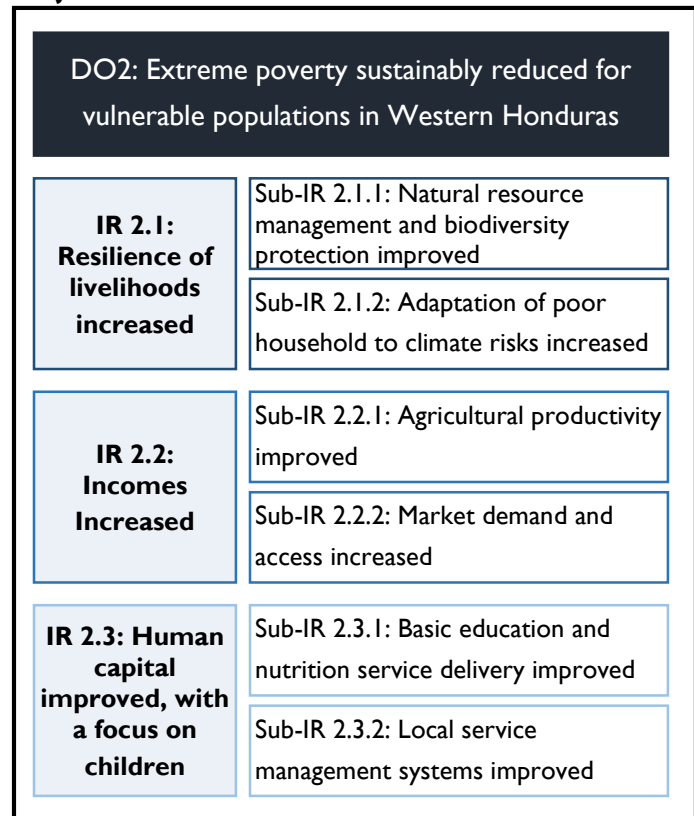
DO2: Extreme poverty sustainably reduced for vulnerable populations in Western Honduras

IR 2.1: Resilience of livelihoods increased

Sub-IR 2.1.1: Natural resource management and biodiversity protection improved

Sub-IR 2.1.2: Adaptation of poor household to climate risks increased

IR 2.2: Incomes Increased

Sub-IR 2.2.1: Agricultural productivity improved

Sub-IR 2.2.2: Market demand and access increased

IR 2.3: Human capital improved, with a focus on children

Sub-IR 2.3.1: Basic education and nutrition service delivery improved

Sub-IR 2.3.2: Local service management systems improved